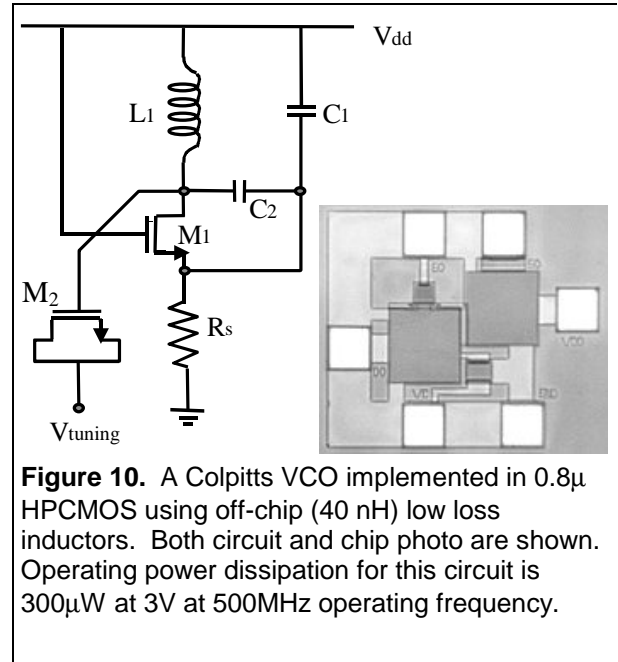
$V_{dd}$

$L_1$

$C_1$

$C_2$

$M_1$

$M_2$

$R_s$

$V_{tuning}$

VCO

**Figure 10.** A Colpitts VCO implemented in 0.8μ HPCMOS using off-chip (40 nH) low loss inductors. Both circuit and chip photo are shown. Operating power dissipation for this circuit is 300μW at 3V at 500MHz operating frequency.